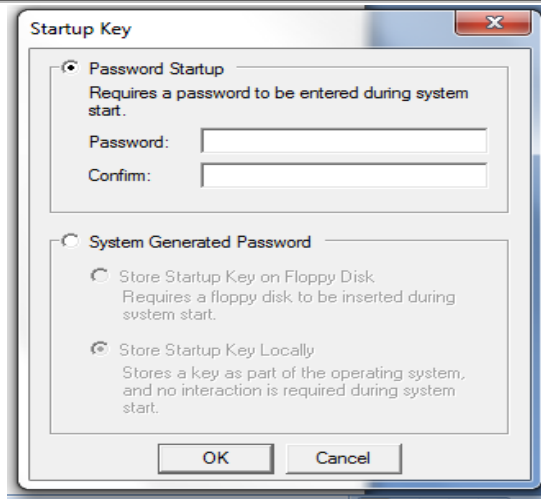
Startup Key

Password Startup

Requires a password to be entered during system start.

Password:

Confirm:

System Generated Password

Store Startup Key on Floppy Disk

Requires a floppy disk to be inserted during system start.

Store Startup Key Locally

Stores a key as part of the operating system, and no interaction is required during system start.

OK

Cancel